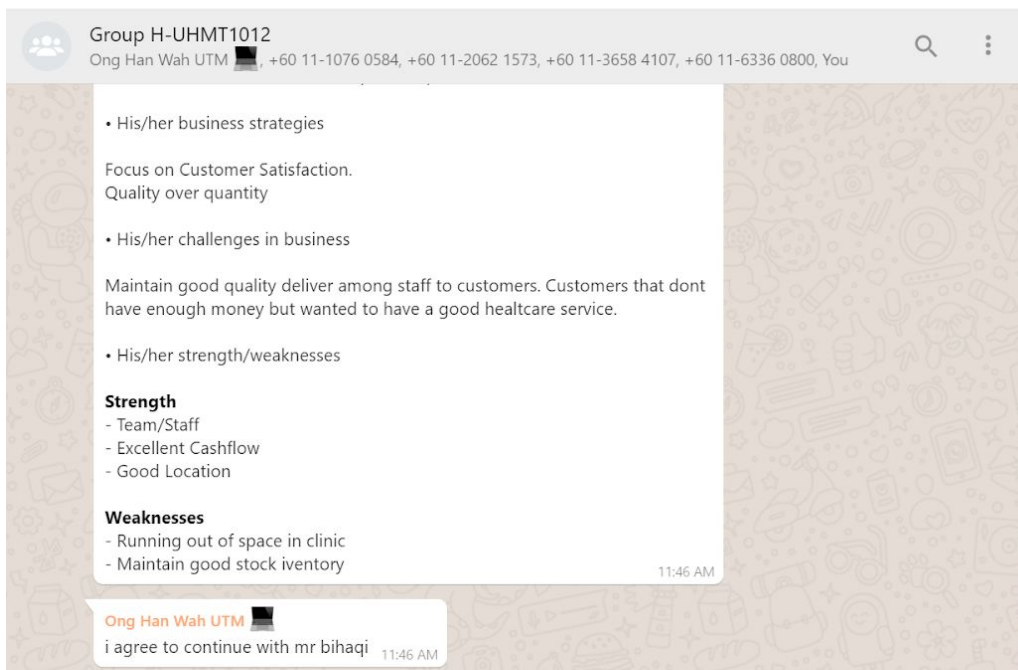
Group H-UHMT1012
Ong Han Wah UTM, +60 11-1076 0584, +60 11-2062 1573, +60 11-3658 4107, +60 11-6336 0800, You

• His/her business strategies

Focus on Customer Satisfaction.
Quality over quantity

• His/her challenges in business

Maintain good quality deliver among staff to customers. Customers that dont have enough money but wanted to have a good healtcare service.

• His/her strength/weaknesses

**Strength**
- Team/Staff
- Excellent Cashflow
- Good Location

**Weaknesses**
- Running out of space in clinic
- Maintain good stock iventory
11:46 AM

Ong Han Wah UTM
i agree to continue with mr bihaqi 11:46 AM